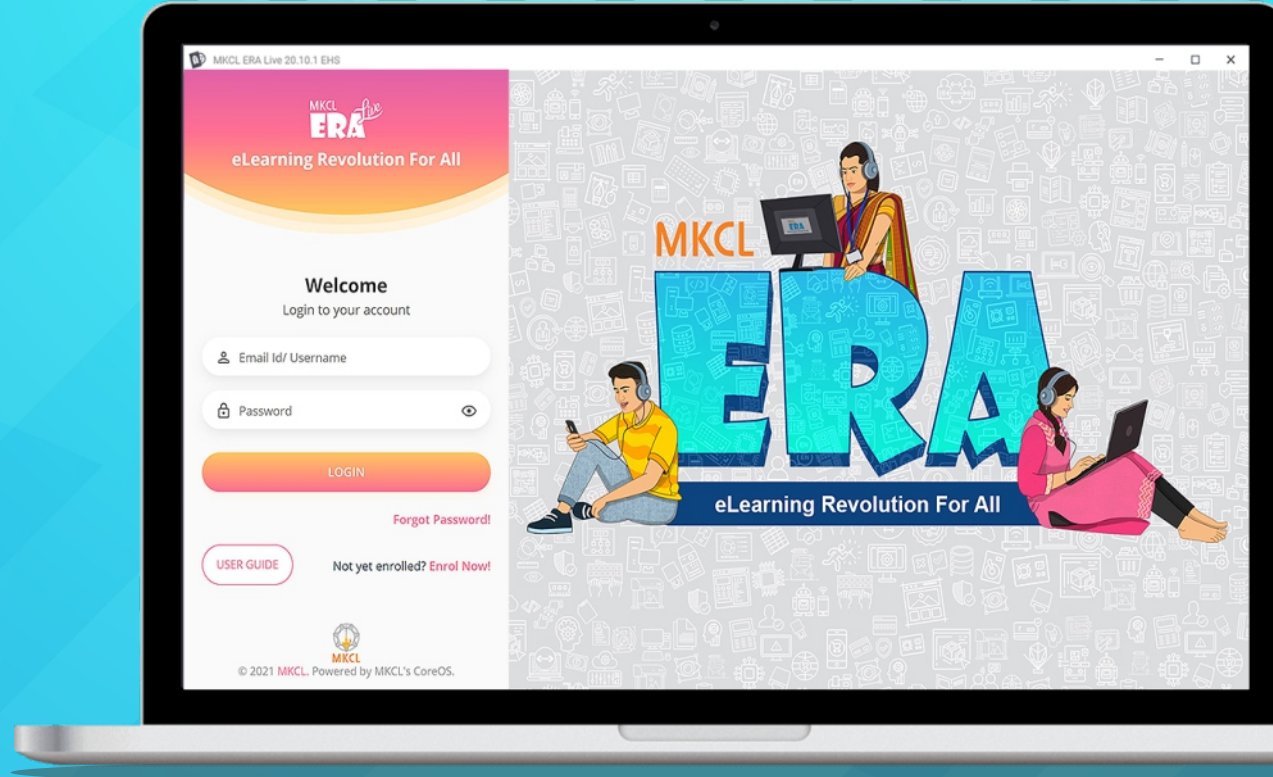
MKCL ERA Live 20.10.1 EHS

MKCL ERA Live
eLearning Revolution For All

Welcome
Login to your account

Email Id/ Username

Password

LOGIN

Forgot Password!

USER GUIDE

Not yet enrolled? Enrol Now!

MKCL
© 2021 MKCL. Powered by MKCL's CoreOS.

MKCL
ERA
ERA
eLearning Revolution For All